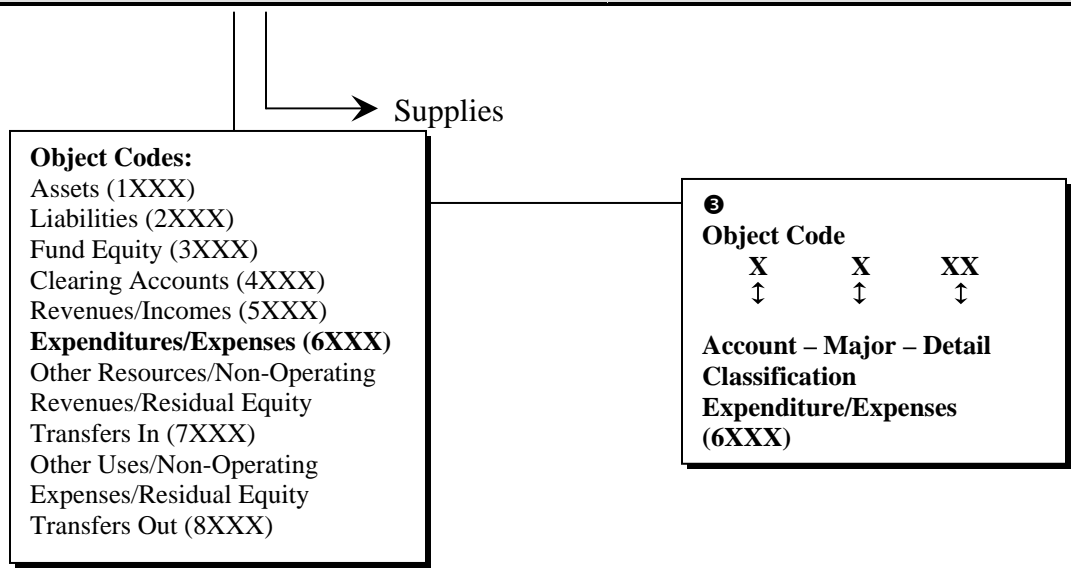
Supplies

**Object Codes:**
Assets (1XXX)
Liabilities (2XXX)
Fund Equity (3XXX)
Clearing Accounts (4XXX)
Revenues/Incomes (5XXX)
**Expenditures/Expenses (6XXX)**
Other Resources/Non-Operating Revenues/Residual Equity Transfers In (7XXX)
Other Uses/Non-Operating Expenses/Residual Equity Transfers Out (8XXX)

❸
**Object Code**
**X** **X** **XX**
↕ ↕ ↕

**Account – Major – Detail Classification Expenditure/Expenses (6XXX)**